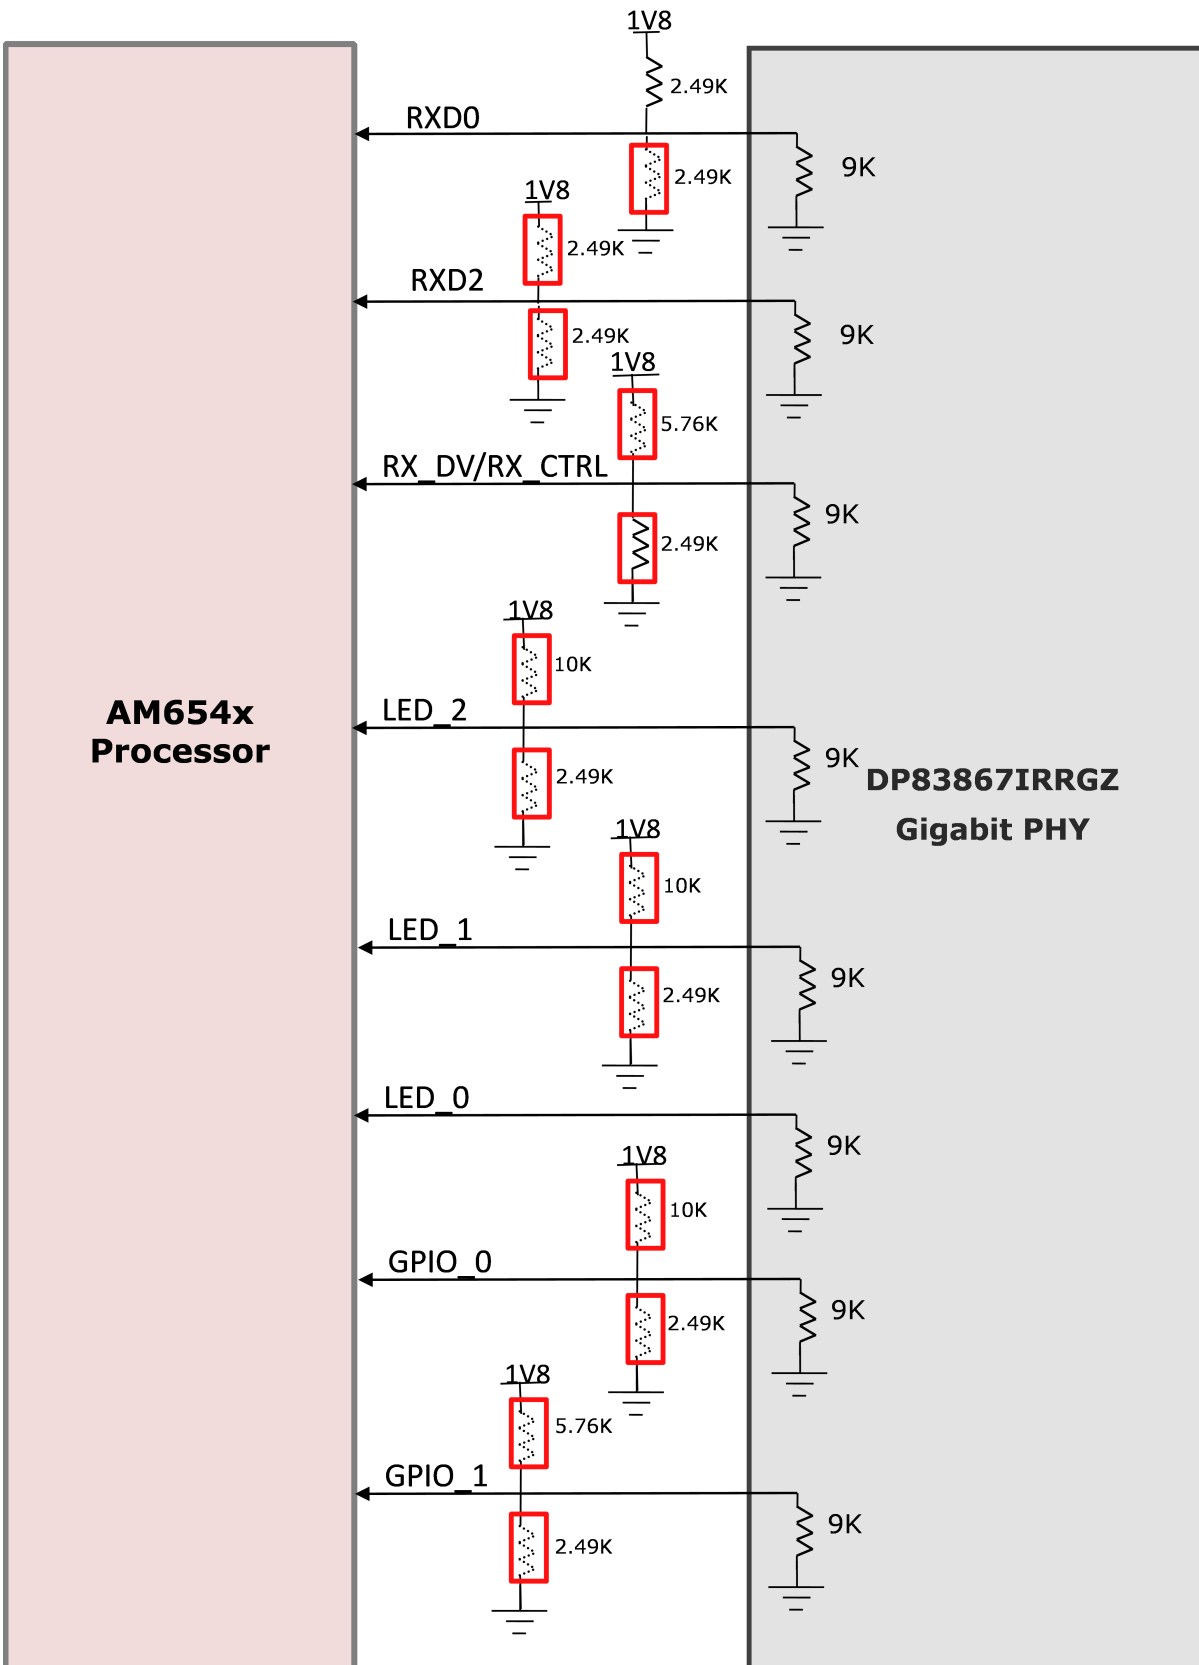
1V8
2.49K
RXD0
2.49K
9K
1V8
2.49K
RXD2
9K
2.49K
1V8
5.76K
RX_DV/RX_CTRL
9K
2.49K
1V8
10K
AM654x Processor
LED_2
2.49K
9K
DP83867IRRGZ Gigabit PHY
1V8
10K
LED_1
9K
2.49K
LED_0
9K
1V8
10K
GPIO_0
9K
2.49K
1V8
5.76K
GPIO_1
9K
2.49K